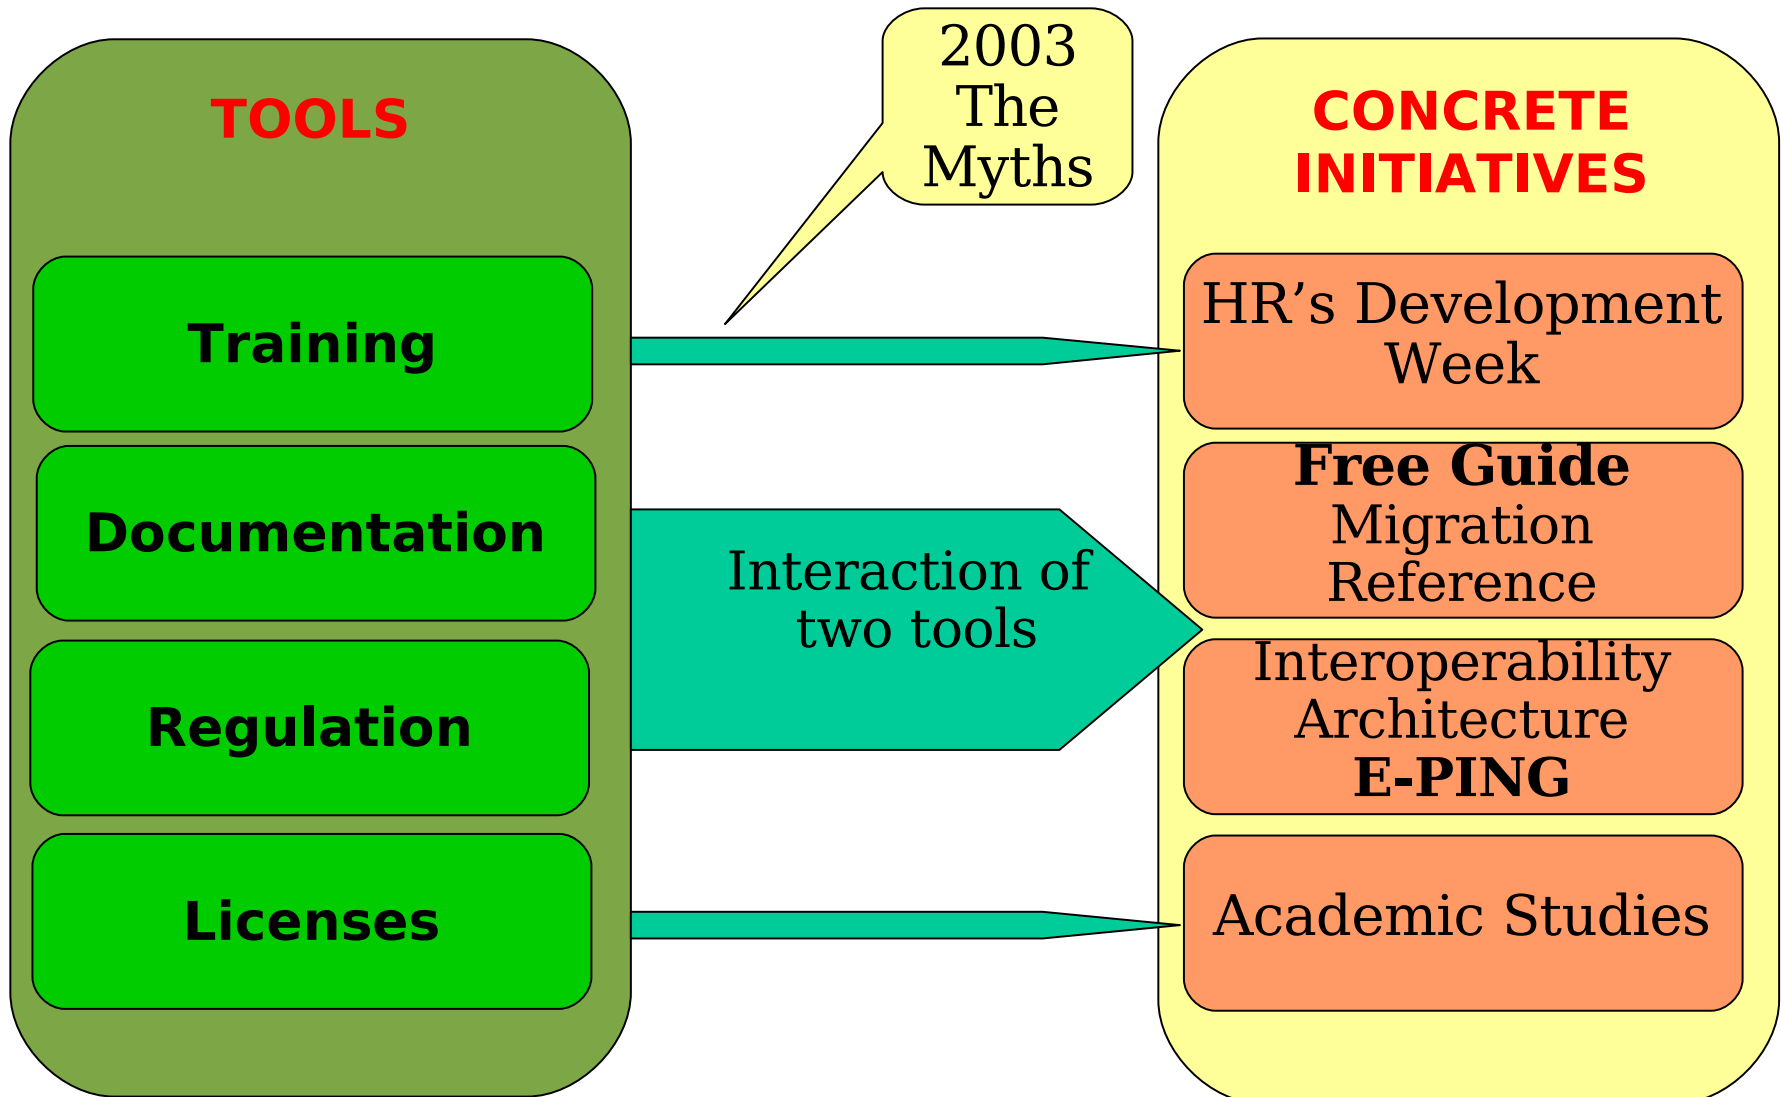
TOOLS

Training

Documentation

Regulation

Licenses

2003
The
Myths

Interaction of two tools

CONCRETE INITIATIVES

HR’s Development Week

**Free Guide**
Migration Reference

Interoperability Architecture
**E-PING**

Academic Studies